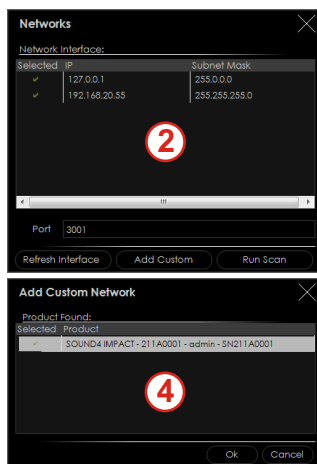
Networks

Network Interface:

| Selected | IP | Subnet Mask |
|---|---|---|
| ✓ | 127.0.0.1 | 255.0.0.0 |
| ✓ | 192.168.20.55 | 255.255.255.0 |

2

Port 3001

Refresh Interface | Add Custom | Run Scan

Add Custom Network

Product Found:

| Selected | Product |
|---|---|
| ✓ | SOUND4 IMPACT - 211A0001 - admin - SN211A0001 |

4

Ok | Cancel